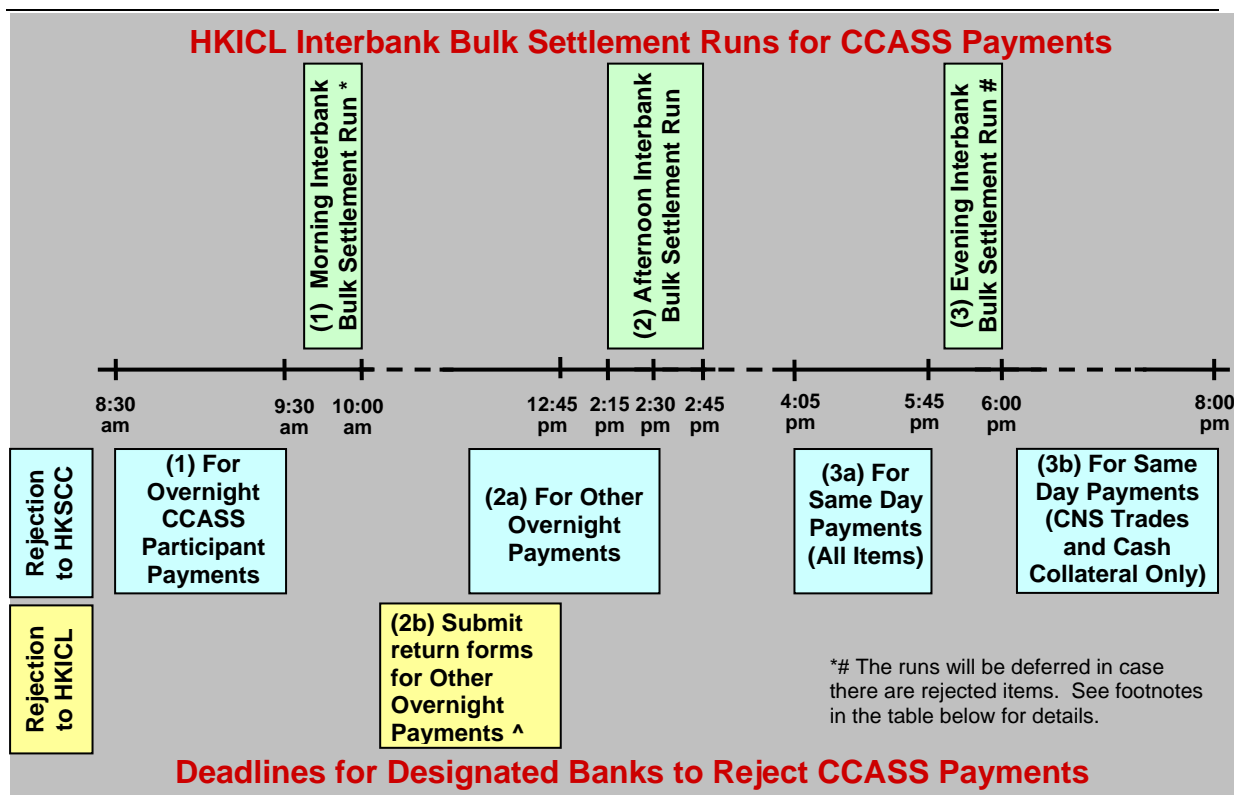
HKICL Interbank Bulk Settlement Runs for CCASS Payments

(1) Morning Interbank Bulk Settlement Run *

(2) Afternoon Interbank Bulk Settlement Run

(3) Evening Interbank Bulk Settlement Run #

8:30 am

9:30 am

10:00 am

12:45 pm

2:15 pm

2:30 pm

2:45 pm

4:05 pm

5:45 pm

6:00 pm

8:00 pm

Rejection to HKSCC

(1) For Overnight CCASS Participant Payments

(2a) For Other Overnight Payments

(3a) For Same Day Payments (All Items)

(3b) For Same Day Payments (CNS Trades and Cash Collateral Only)

Rejection to HKICL

(2b) Submit return forms for Other Overnight Payments ^

*# The runs will be deferred in case there are rejected items. See footnotes in the table below for details.

Deadlines for Designated Banks to Reject CCASS Payments